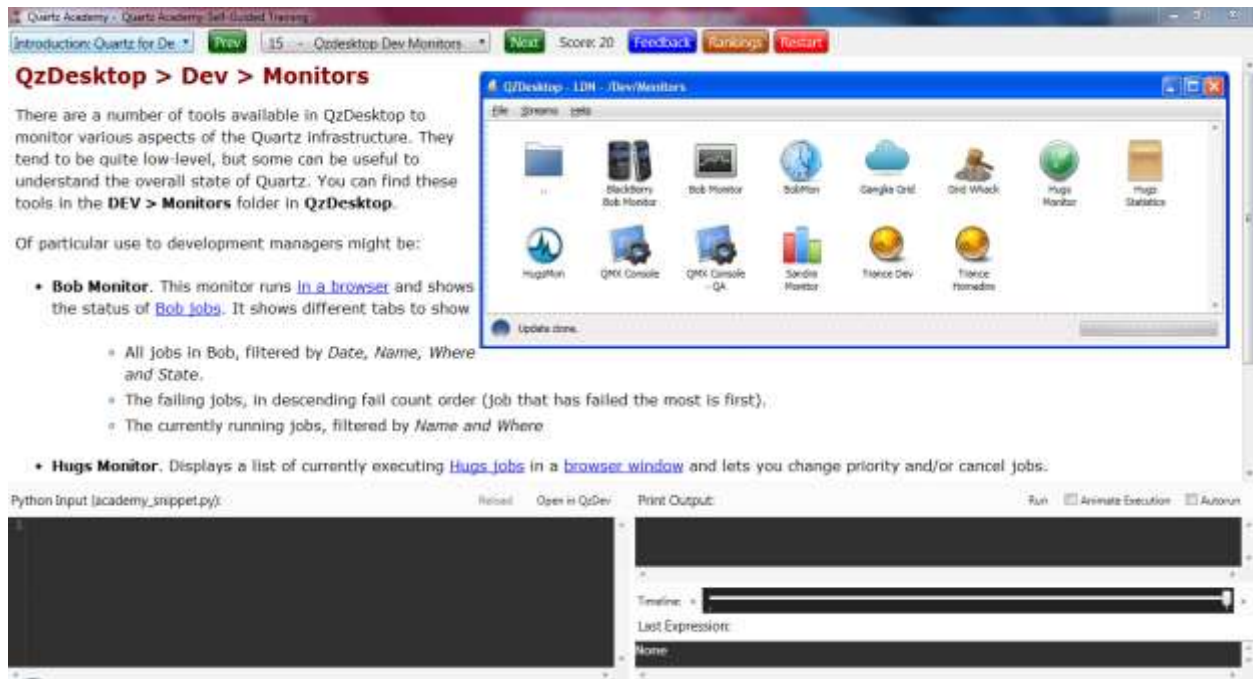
Quartz Academy - Quartz Academy Self-Guided Training

Introduction: Quartz for De Prev 15 - Qzdesktop Dev Monitors Next Score: 20 Feedback Rankings Restart

QzDesktop > Dev > Monitors

There are a number of tools available in QzDesktop to monitor various aspects of the Quartz infrastructure. They tend to be quite low-level, but some can be useful to understand the overall state of Quartz. You can find these tools in the **DEV > Monitors** folder in **QzDesktop**.

Of particular use to development managers might be:

- **Bob Monitor**. This monitor runs in a browser and shows the status of Bob jobs. It shows different tabs to show
  - All jobs in Bob, filtered by *Date, Name, Where and State*.
  - The failing jobs, in descending fail count order (job that has failed the most is first).
  - The currently running jobs, filtered by *Name and Where*
- **Hugs Monitor**. Displays a list of currently executing Hugs jobs in a browser window and lets you change priority and/or cancel jobs.

QzDesktop - LDN - /Dev/Monitors

File Streams Help

..
BlackBerry Bob Monitor
Bob Monitor
BobMon
Ganglia Grid
Grid Whack
Hugs Monitor
Hugs Statistics
HugsMon
QMX Console
QMX Console - QA
Sandra Monitor
Trance Dev
Trance Homedirs

Update done.

Python Input (academy_snippet.py): Reload Open in QzDev

1

Print Output: Run Animate Execution Autorun

Timeline:

Last Expression:

None